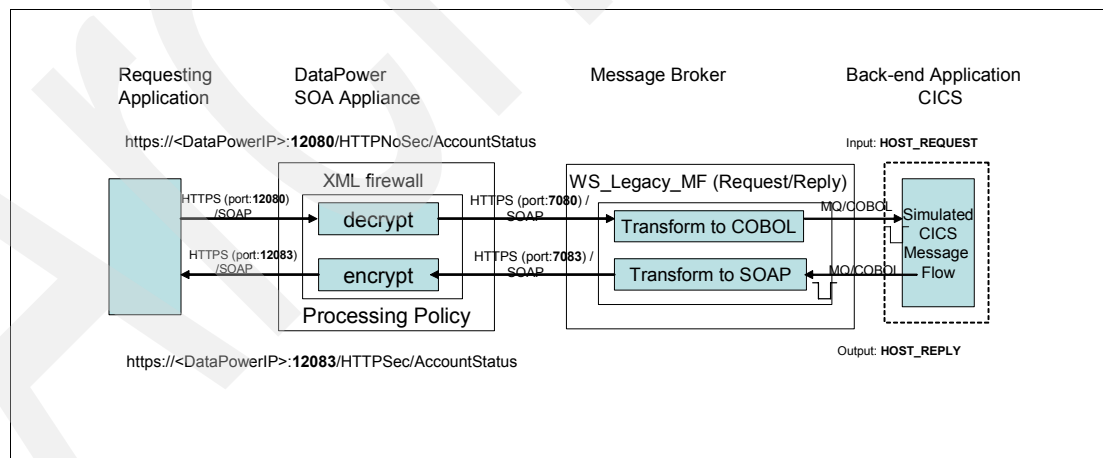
Requesting Application

DataPower SOA Appliance

Message Broker

Back-end Application CICS

https://<DataPowerIP>:**12080**/HTTPNoSec/AccountStatus

Input: **HOST_REQUEST**

XML firewall

WS_Legacy_MF (Request/Reply)

HTTPS (port:**12080**) /SOAP

decrypt

HTTPS (port:**7080**) / SOAP

Transform to COBOL

MQ/COBOL

Simulated CICS Message Flow

HTTPS (port:**12083**) /SOAP

encrypt

HTTPS (port:**7083**) / SOAP

Transform to SOAP

MQ/COBOL

Processing Policy

Output: **HOST_REPLY**

https://<DataPowerIP>:**12083**/HTTPSec/AccountStatus